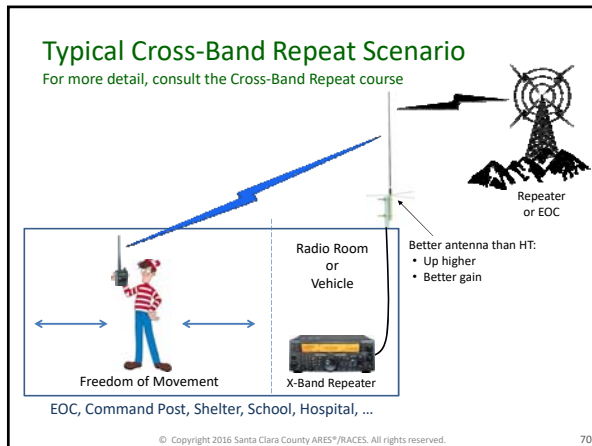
Typical Cross-Band Repeat Scenario

For more detail, consult the Cross-Band Repeat course

Repeater or EOC

Radio Room or Vehicle

Better antenna than HT:
• Up higher
• Better gain

Freedom of Movement

X-Band Repeater

EOC, Command Post, Shelter, School, Hospital, …

© Copyright 2016 Santa Clara County ARES®/RACES. All rights reserved.

70